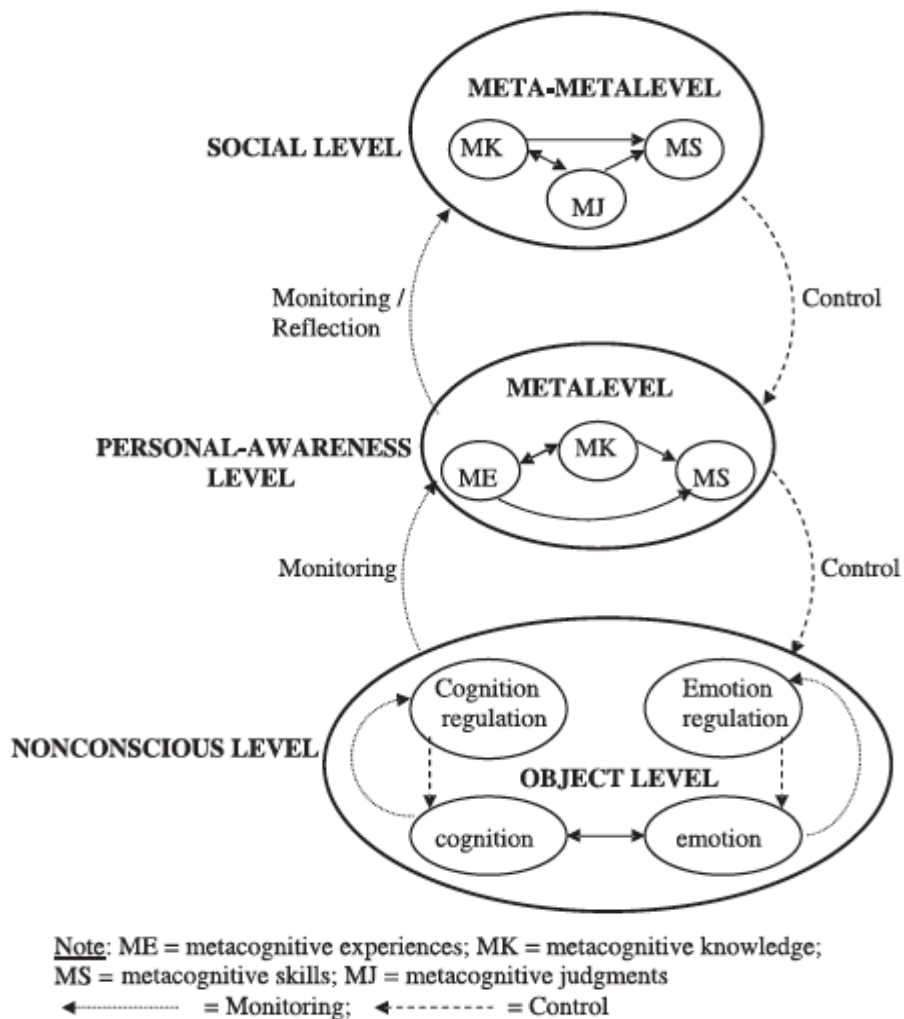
SOCIAL LEVEL

META-METALEVEL

MK

MS

MJ

Monitoring / Reflection

Control

PERSONAL-AWARENESS LEVEL

METALEVEL

ME

MK

MS

Monitoring

Control

NONCONSCIOUS LEVEL

Cognition regulation

Emotion regulation

OBJECT LEVEL

cognition

emotion

Note: ME = metacognitive experiences; MK = metacognitive knowledge; MS = metacognitive skills; MJ = metacognitive judgments
= Monitoring; = Control